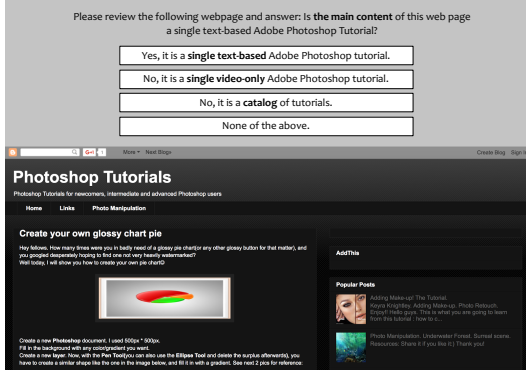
Please review the following webpage and answer: Is **the main content** of this web page a single text-based Adobe Photoshop Tutorial?

Yes, it is a **single text-based** Adobe Photoshop tutorial.

No, it is a **single video-only** Adobe Photoshop tutorial.

No, it is a **catalog** of tutorials.

None of the above.

G+1 More ▾ Next Blog» Create Blog Sign In

Photoshop Tutorials

Photoshop Tutorials for newcomers, intermediate and advanced Photoshop users

Home Links Photo Manipulation

Create your own glossy chart pie

Hey fellows. How many times were you in badly need of a glossy pie chart(or any other glossy button for that matter), and you googled desperately hoping to find one not very heavily watermarked?
Well today, I will show you how to create your own pie chartD

Create a new **Photoshop** document. I used 500px * 500px.
Fill in the background with any color/gradient you want.
Create a new **layer**. Now, with the **Pen Tool**(you can also use the **Ellipse Tool** and delete the surplus afterwards), you have to create a similar shape like the one in the image below, and fill it in with a gradient. See next 2 pics for reference.

AddThis

Popular Posts

Adding Make-up! The Tutorial. Keyra Knightley. Adding Make-up. Photo Retouch. Enjoy!! Hello guys. This is what you're going to learn from this tutorial : how to c...

Photo Manipulation. Underwater Forest. Surreal scene. Resources: Share it if you like it:) Thank you!